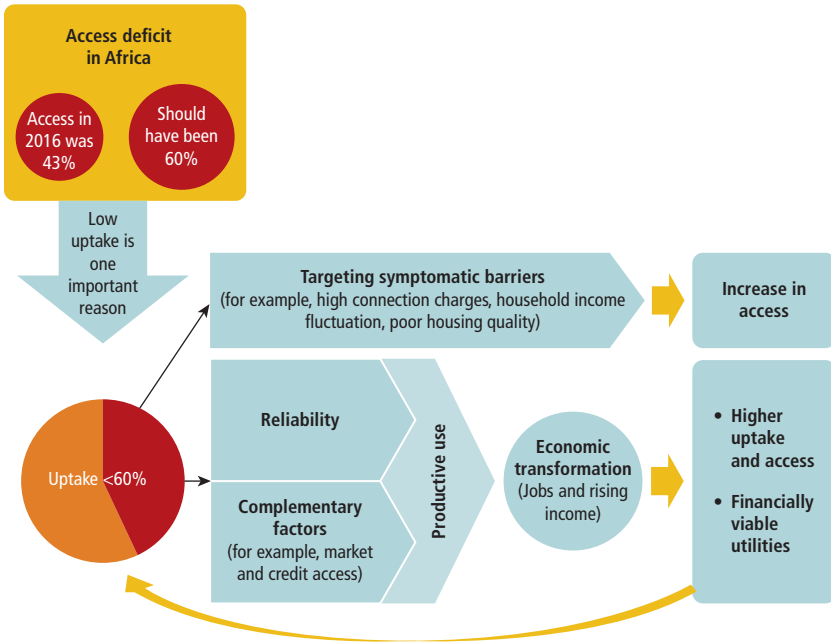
Access deficit in Africa

Access in 2016 was 43%

Should have been 60%

Low uptake is one important reason

Targeting symptomatic barriers
(for example, high connection charges, household income fluctuation, poor housing quality)

Increase in access

Uptake <60%

Reliability

Complementary factors
(for example, market and credit access)

Productive use

Economic transformation
(Jobs and rising income)

• Higher uptake and access

• Financially viable utilities